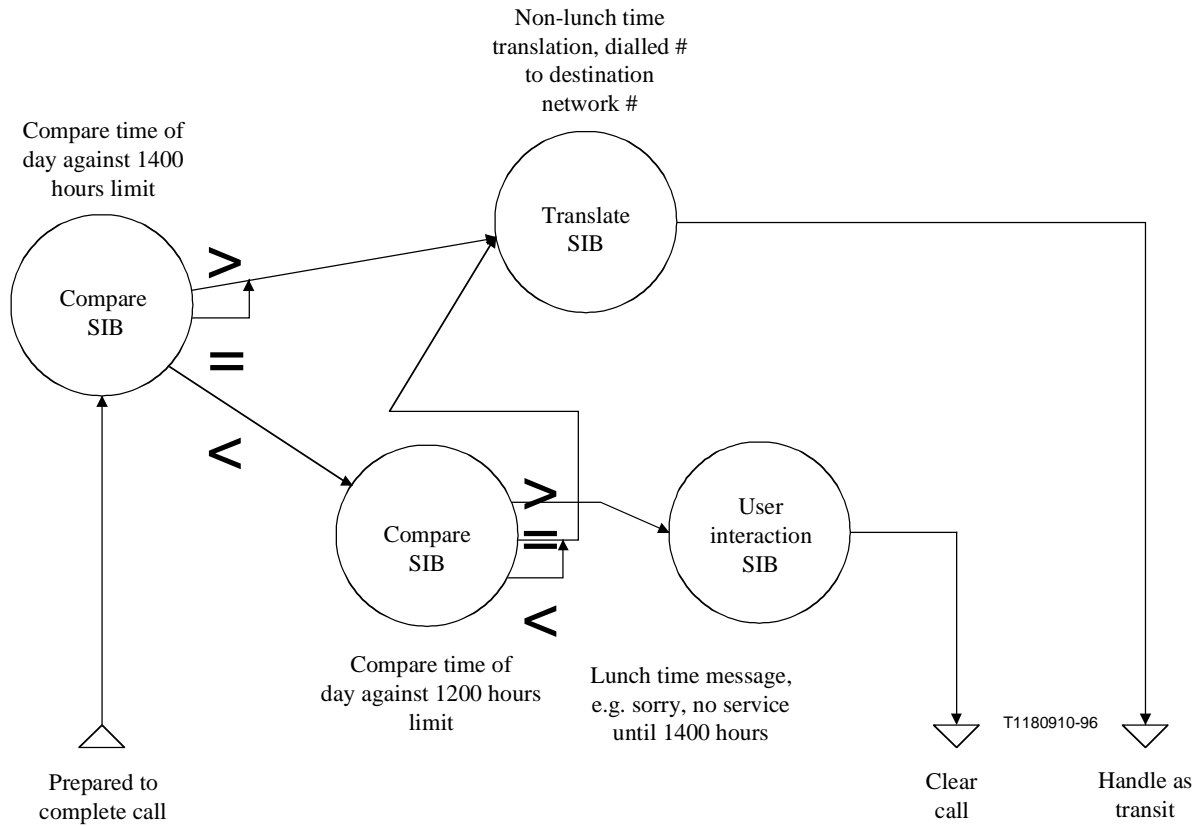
Non-lunch time translation, dialled # to destination network #

Compare time of day against 1400 hours limit

Translate SIB

>

Compare SIB

=

<

>

Compare SIB

=

<

User interaction SIB

Compare time of day against 1200 hours limit

Lunch time message, e.g. sorry, no service until 1400 hours

T1180910-96

Prepared to complete call

Clear call

Handle as transit